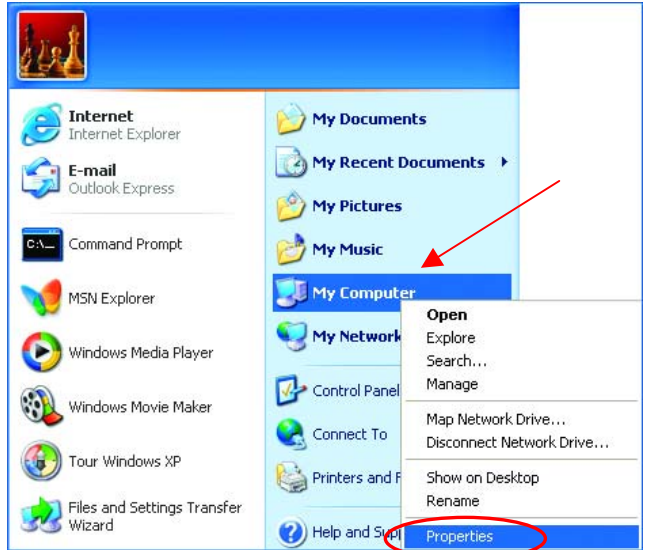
Internet
Internet Explorer

E-mail
Outlook Express

Command Prompt

MSN Explorer

Windows Media Player

Windows Movie Maker

Tour Windows XP

Files and Settings Transfer Wizard

My Documents

My Recent Documents

My Pictures

My Music

My Computer

My Network

Control Panel

Connect To

Printers and F

Help and Sup

Open
Explore
Search...
Manage

Map Network Drive...
Disconnect Network Drive...

Show on Desktop
Rename

Properties